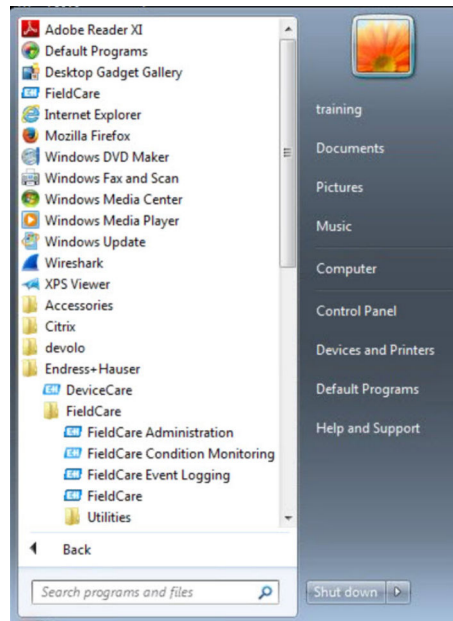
Adobe Reader XI
Default Programs
Desktop Gadget Gallery
FieldCare
Internet Explorer
Mozilla Firefox
Windows DVD Maker
Windows Fax and Scan
Windows Media Center
Windows Media Player
Windows Update
Wireshark
XPS Viewer
Accessories
Citrix
devolo
Endress+Hauser
DeviceCare
FieldCare
FieldCare Administration
FieldCare Condition Monitoring
FieldCare Event Logging
FieldCare
Utilities

Back

Search programs and files

training
Documents
Pictures
Music
Computer
Control Panel
Devices and Printers
Default Programs
Help and Support

Shut down